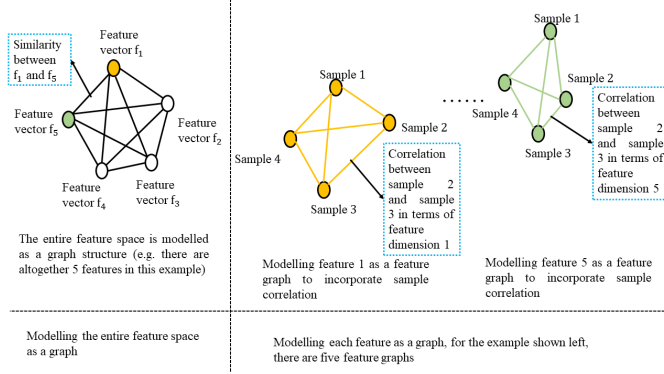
Similarity between $f_1$ and $f_5$

Feature vector $f_1$

Feature vector $f_5$

Feature vector $f_2$

Feature vector $f_4$

Feature vector $f_3$

The entire feature space is modelled as a graph structure (e.g. there are altogether 5 features in this example)

Sample 1

Sample 2

Sample 4

Sample 3

Correlation between sample 2 and sample 3 in terms of feature dimension 1

Modelling feature 1 as a feature graph to incorporate sample correlation

......

Sample 1

Sample 2

Sample 4

Sample 3

Correlation between sample 2 and sample 3 in terms of feature dimension 5

Modelling feature 5 as a feature graph to incorporate sample correlation

Modelling the entire feature space as a graph

Modelling each feature as a graph, for the example shown left, there are five feature graphs